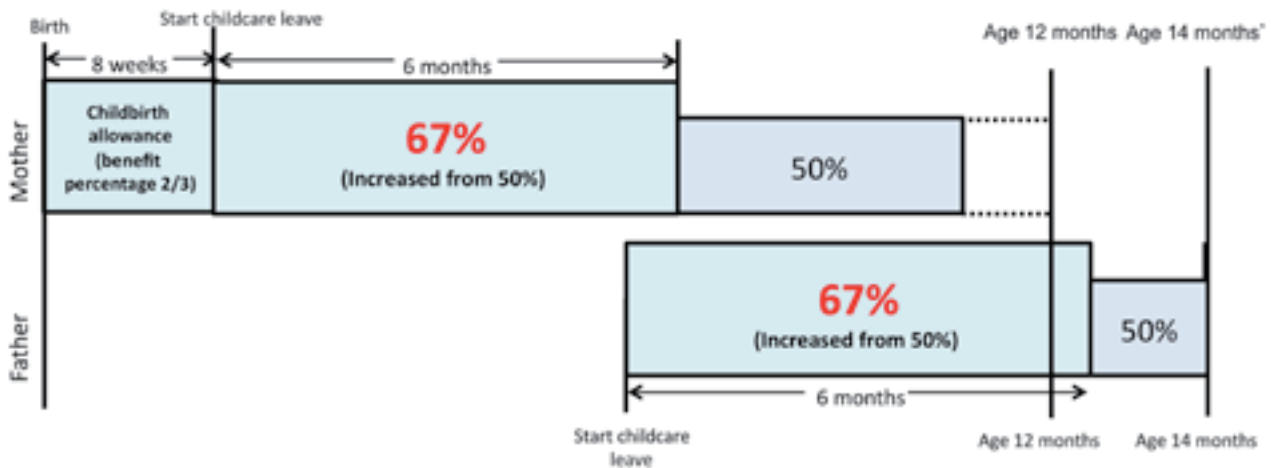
Birth
Start childcare leave
Age 12 months
Age 14 months'
8 weeks
6 months
Mother
Childbirth allowance (benefit percentage 2/3)
67%
(Increased from 50%)
50%
Father
67%
(Increased from 50%)
50%
6 months
Start childcare leave
Age 12 months
Age 14 months